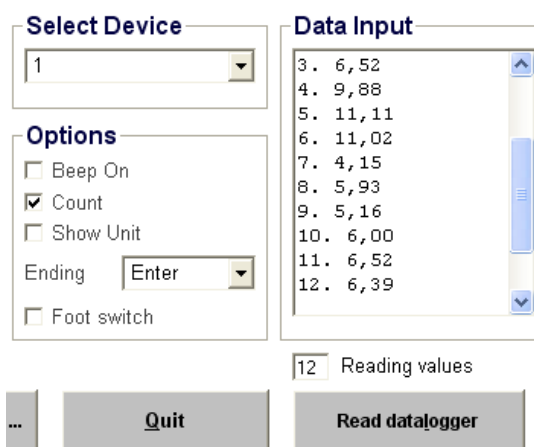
Select Device
1

Options
Beep On
Count
Show Unit
Ending Enter
Foot switch

Data Input
3. 6,52
4. 9,88
5. 11,11
6. 11,02
7. 4,15
8. 5,93
9. 5,16
10. 6,00
11. 6,52
12. 6,39

12 Reading values

...
Quit
Read datalogger